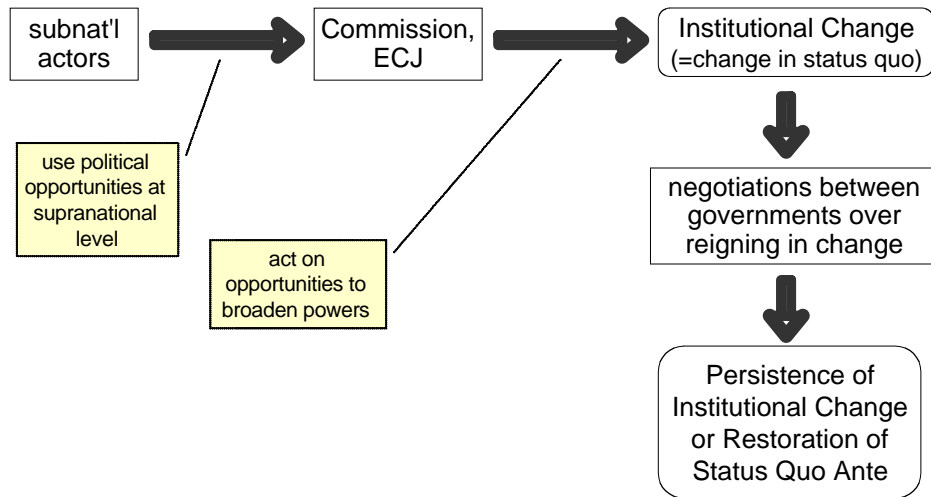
subnat'l actors

Commission, ECJ

Institutional Change (=change in status quo)

use political opportunities at supranational level

act on opportunities to broaden powers

negotiations between governments over reigning in change

Persistence of Institutional Change or Restoration of Status Quo Ante